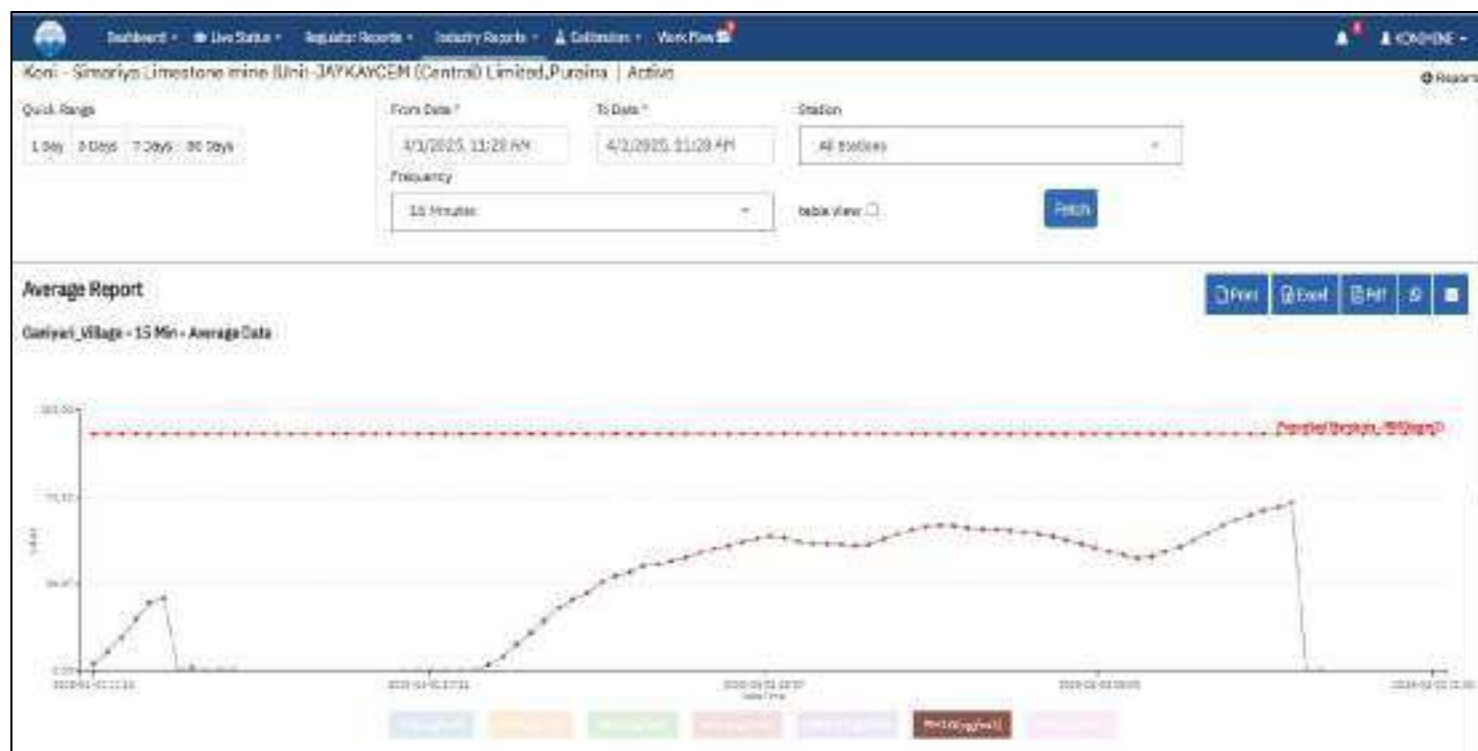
Dashboard ▾ Live Status ▾ Regulator Reports ▾ Industry Reports ▾ Calibration ▾ Work Flow

KONIMINE ▾

Koni - Simariya Limestone mine (Unit-JAYKAYCEM (Central) Limited,Purnima | Active

Reports

Quick Range

1 Day 3 Days 7 Days 30 Days

From Date *

4/1/2025, 11:28 AM

To Date *

4/1/2025, 11:28 AM

Station

All Stations

Frequency

15 Minutes

Table View

Fetch

Average Report

Print Excel Pdf

Ganiyari_Village - 15 Min - Average Data

Prescribed Standards - PM10(µg/m3)

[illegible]

PM10(µg/m3)